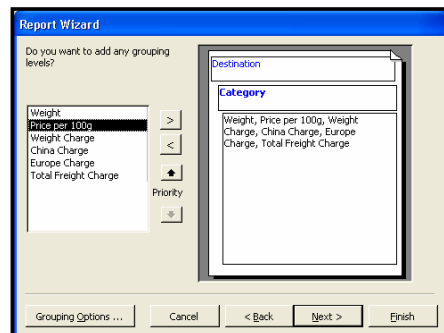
Report Wizard

Do you want to add any grouping levels?

Weight
Price per 100g
Weight Charge
China Charge
Europe Charge
Total Freight Charge

>
<
Priority

Destination

Category

Weight, Price per 100g, Weight Charge, China Charge, Europe Charge, Total Freight Charge

Grouping Options ...
Cancel
< Back
Next >
Finish